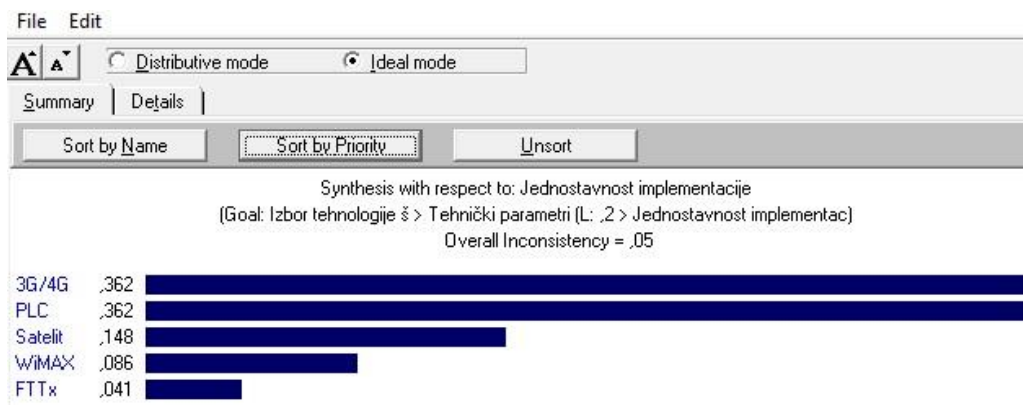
File Edit

A A Distributive mode Ideal mode

Summary | Details

Sort by Name | Sort by Priority | Unsort

Synthesis with respect to: Jednostavnost implementacije
(Goal: Izbor tehnologije š > Tehnički parametri (L: ,2 > Jednostavnost implementac)
Overall Inconsistency = ,05

| | |
|---|---|
| 3G/4G | ,362 |
| PLC | ,362 |
| Satelit | ,148 |
| WiMAX | ,086 |
| FTTx | ,041 |